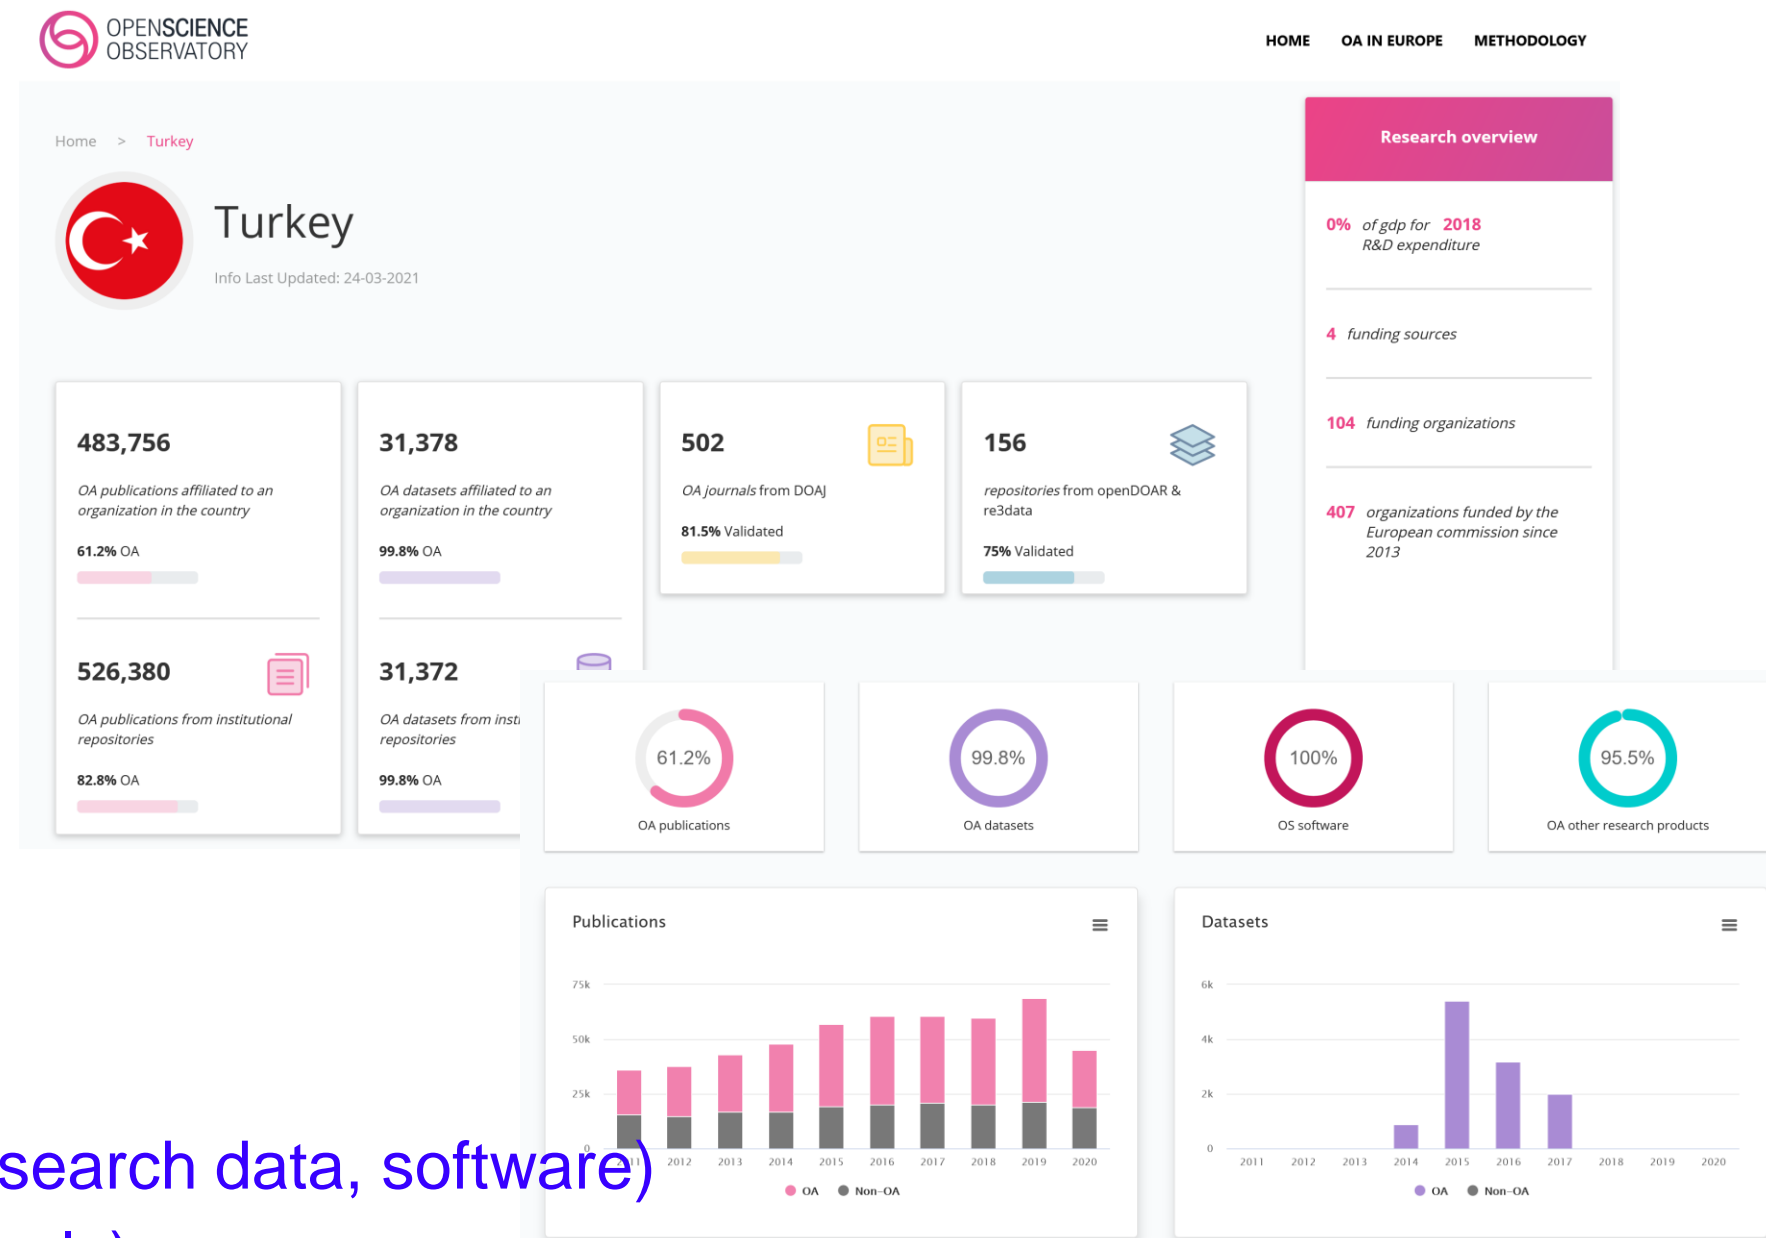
OPENSCIENCE OBSERVATORY

HOME OA IN EUROPE METHODOLOGY

Home > Turkey

Turkey

Info Last Updated: 24-03-2021

483,756
OA publications affiliated to an organization in the country
61.2% OA

526,380
OA publications from institutional repositories
82.8% OA

31,378
OA datasets affiliated to an organization in the country
99.8% OA

31,372
OA datasets from insti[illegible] repositories
99.8% OA

502
OA journals from DOAJ
81.5% Validated

156
repositories from openDOAR & re3data
75% Validated

Research overview

0% of gdp for 2018 R&D expenditure

4 funding sources

104 funding organizations

407 organizations funded by the European commission since 2013

61.2%
OA publications

99.8%
OA datasets

100%
OS software

95.5%
OA other research products

Publications

75k
50k
25k
0
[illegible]11 2012 2013 2014 2015 2016 2017 2018 2019 2020
OA Non-OA

Datasets

6k
4k
2k
0
2011 2012 2013 2014 2015 2016 2017 2018 2019 2020
OA Non-OA

search data, software)
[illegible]